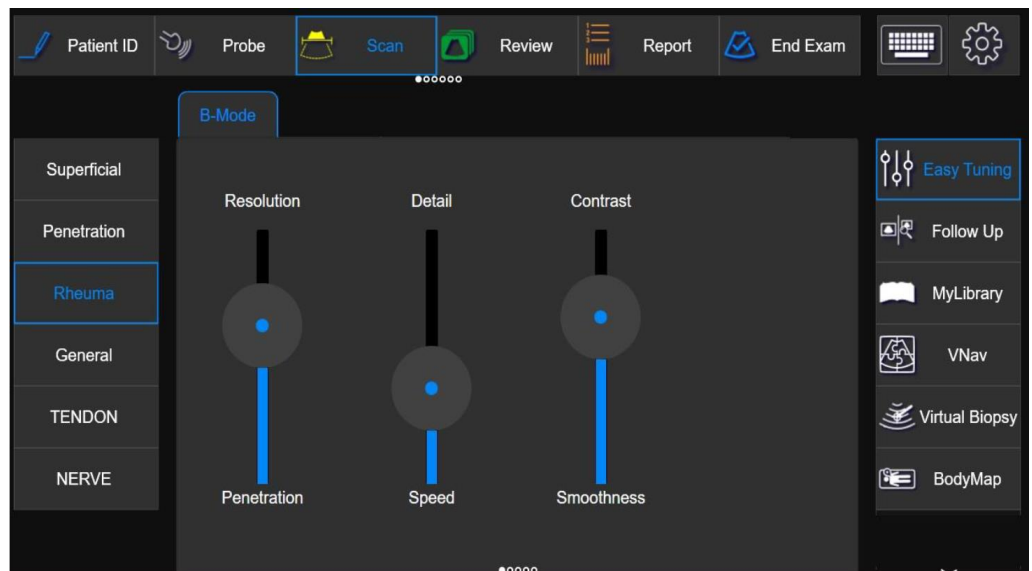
Patient ID
Probe
Scan
Review
Report
End Exam

B-Mode

Superficial
Penetration
Rheuma
General
TENDON
NERVE

Resolution
Detail
Contrast
Penetration
Speed
Smoothness

Easy Tuning
Follow Up
MyLibrary
VNav
Virtual Biopsy
BodyMap